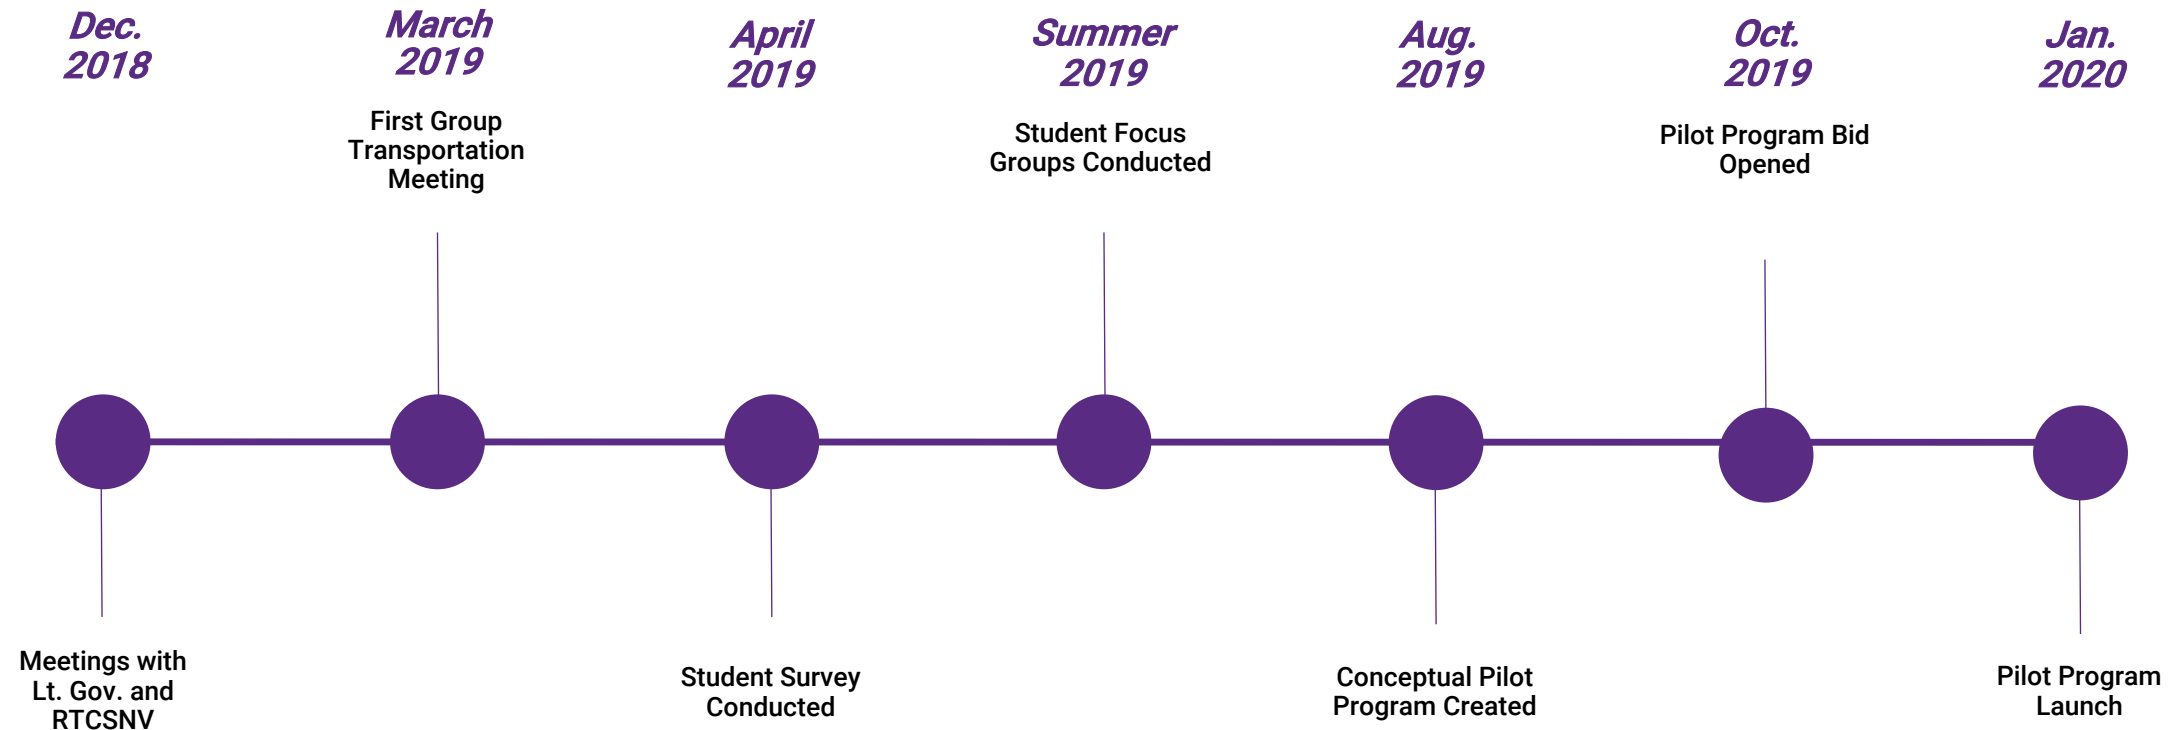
Dec. 2018

Meetings with Lt. Gov. and RTCSNV

March 2019

First Group Transportation Meeting

April 2019

Student Survey Conducted

Summer 2019

Student Focus Groups Conducted

Aug. 2019

Conceptual Pilot Program Created

Oct. 2019

Pilot Program Bid Opened

Jan. 2020

Pilot Program Launch